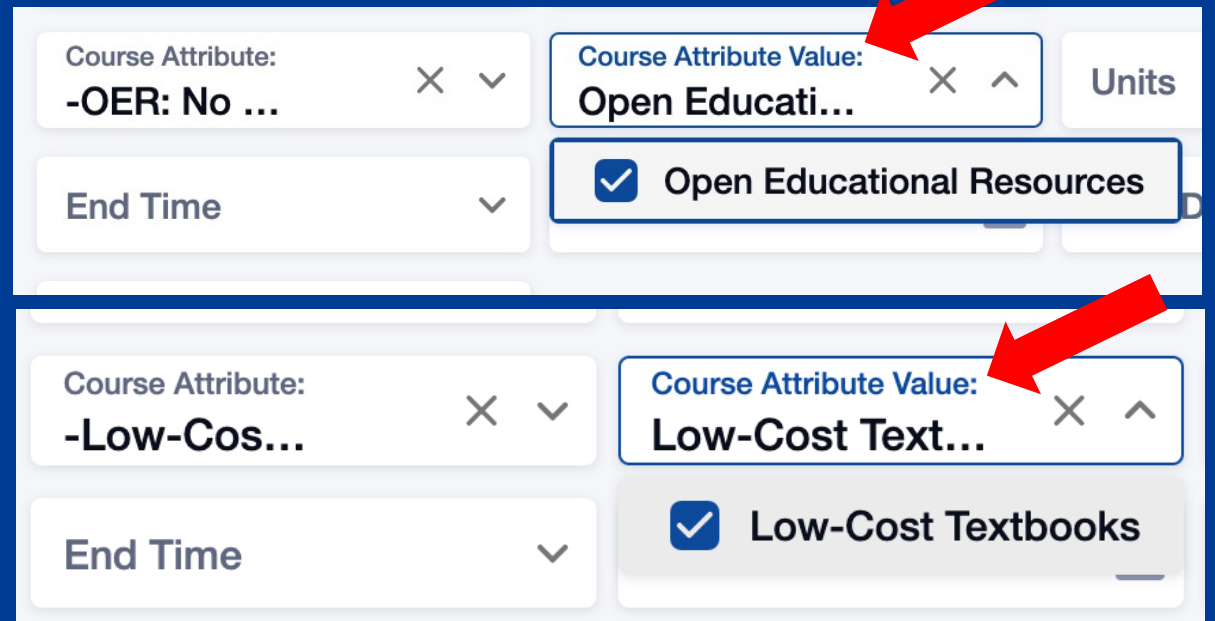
Course Attribute:
-OER: No …

Course Attribute Value:
Open Educati…

Units

Open Educational Resources

End Time

Course Attribute:
-Low-Cos…

Course Attribute Value:
Low-Cost Text…

Low-Cost Textbooks

End Time